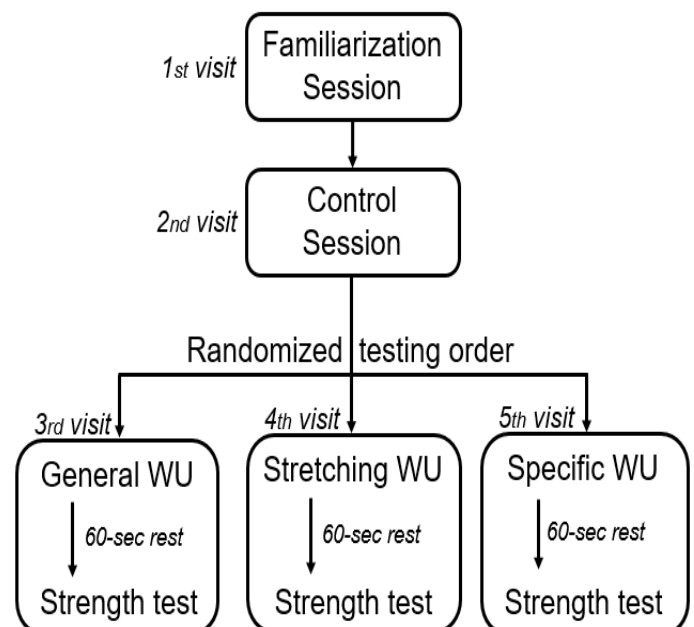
1st visit

Familiarization Session

2nd visit

Control Session

Randomized testing order

3rd visit

4th visit

5th visit

General WU

60-sec rest

Strength test

Stretching WU

60-sec rest

Strength test

Specific WU

60-sec rest

Strength test